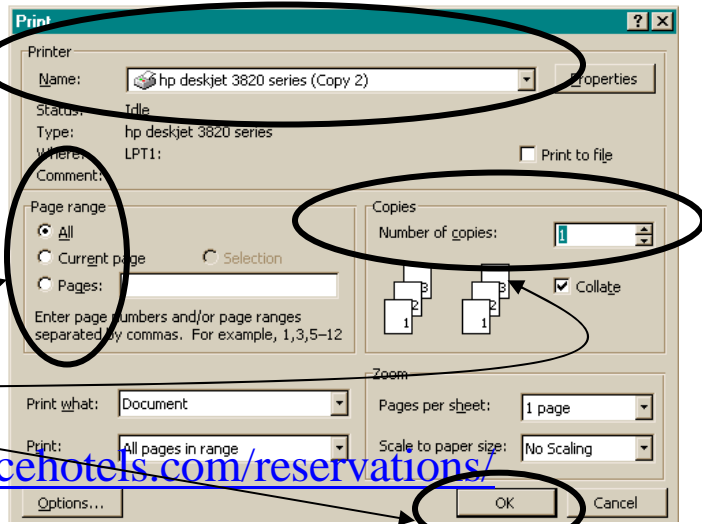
Print

?
X

Printer

Name: hp deskjet 3820 series (Copy 2)

Properties

Status: Idle

Type: hp deskjet 3820 series

Where: LPT1:

Print to file

Comment:

Page range

All

Current page

Selection

Pages:

Enter page numbers and/or page ranges separated by commas. For example, 1,3,5–12

Copies

Number of copies: 1

3
2
1
3
2
1

Collate

Zoom

Print what: Document

Pages per sheet: 1 page

Print: All pages in range

Scale to paper size: No Scaling

cehotels.com/reservations/

Options...

OK

Cancel